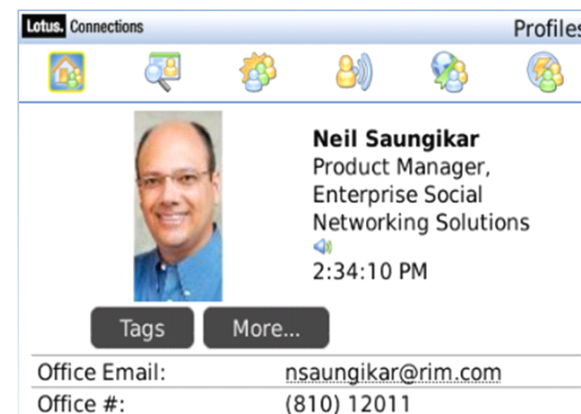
Lotus. Connections

Profiles

Neil Saungikar
Product Manager, Enterprise Social Networking Solutions
2:34:10 PM

Tags
More...

| Office Email: | nsaungikar@rim.com |
|---|---|
| Office #: | (810) 12011 |